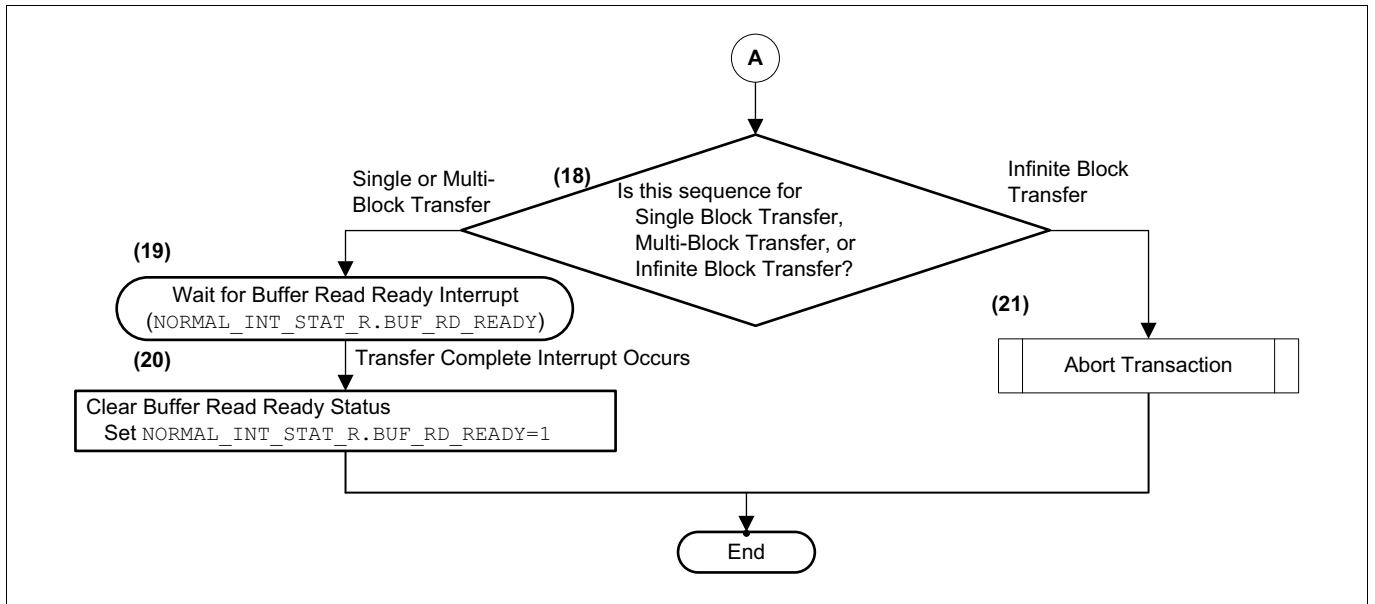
A

(18)

Is this sequence for Single Block Transfer, Multi-Block Transfer, or Infinite Block Transfer?

Single or Multi-Block Transfer

Infinite Block Transfer

(19)

Wait for Buffer Read Ready Interrupt (NORMAL_INT_STAT_R.BUF_RD_READY)

(20)

Transfer Complete Interrupt Occurs

Clear Buffer Read Ready Status
Set NORMAL_INT_STAT_R.BUF_RD_READY=1

(21)

Abort Transaction

End